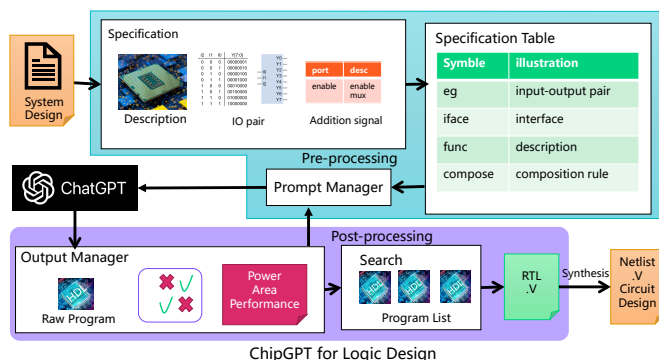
System Design

Specification

Description

IO pair

port | desc
enable | enable mux

Addition signal

Specification Table

| Symble | illustration |
|---|---|
| eg | input-output pair |
| iface | interface |
| func | description |
| compose | composition rule |

Pre-processing

ChatGPT

Prompt Manager

Post-processing

Output Manager

HDL

Raw Program

Power Area Performance

Search

HDL HDL HDL

Program List

RTL .V

Synthesis

Netlist .V Circuit Design

ChipGPT for Logic Design